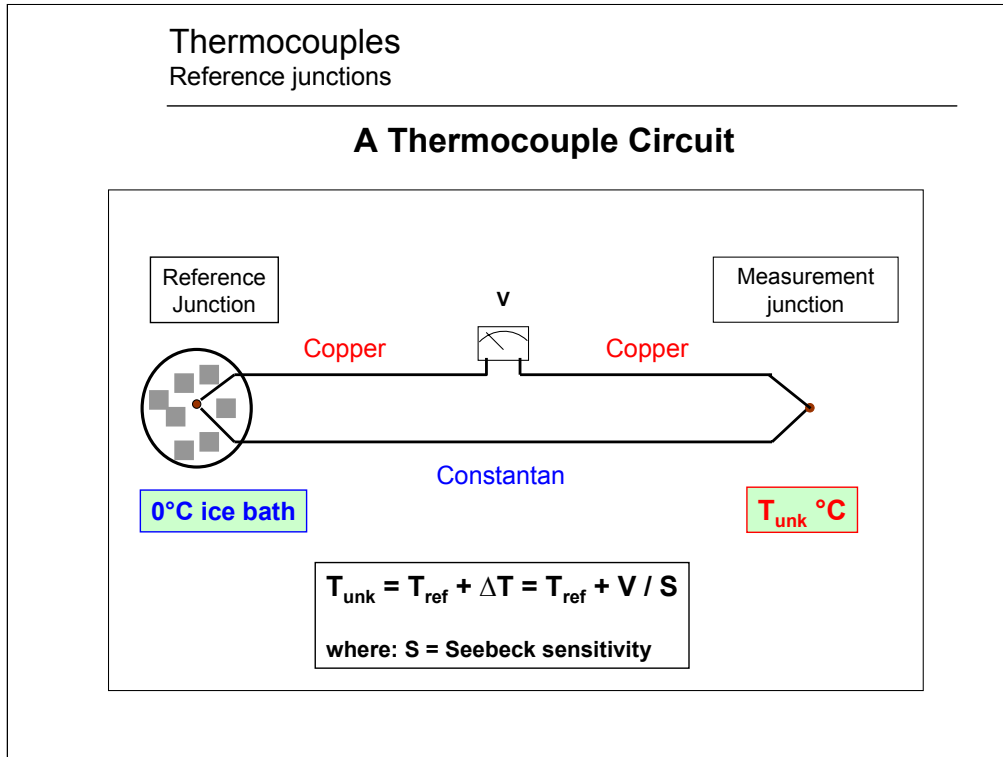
Thermocouples
Reference junctions

A Thermocouple Circuit

Reference Junction

V

Measurement junction

Copper

Copper

Constantan

0°C ice bath

$T_{unk}$ °C

$T_{unk} = T_{ref} + \Delta T = T_{ref} + V / S$

where: S = Seebeck sensitivity